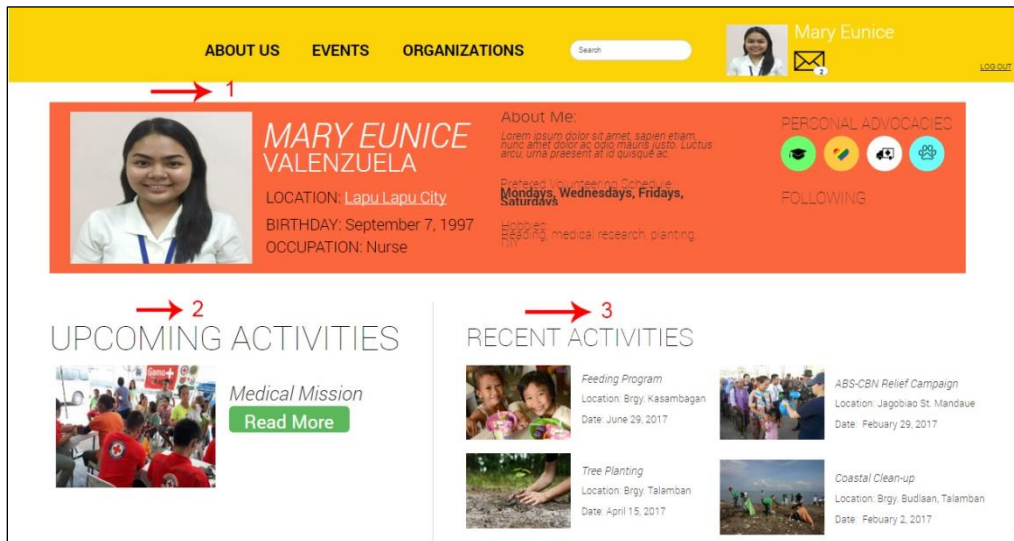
ABOUT US EVENTS ORGANIZATIONS Search

Mary Eunice

2

LOG OUT

1

MARY EUNICE
VALENZUELA

LOCATION: Lapu Lapu City

BIRTHDAY: September 7, 1997

OCCUPATION: Nurse

About Me:

Lorem ipsum dolor sit amet, sapien etiam, nunc amet dolor ac odio mauris justo. Luctus arcu, urna praesent at id quisque ac.

Prefered Volunteering Schedule:
Mondays, Wednesdays, Fridays, Saturdays

Hobbies:
Reading, medical research, planting, DIY

PERSONAL ADVOCACIES

FOLLOWING

2

UPCOMING ACTIVITIES

Medical Mission

Read More

3

RECENT ACTIVITIES

Feeding Program
Location: Brgy. Kasambagan
Date: June 29, 2017

ABS-CBN Relief Campaign
Location: Jagobiao St. Mandaue
Date: Febuary 29, 2017

Tree Planting
Location: Brgy. Talamban
Date: April 15, 2017

Coastal Clean-up
Location: Brgy. Budlaan, Talamban
Date: Febuary 2, 2017